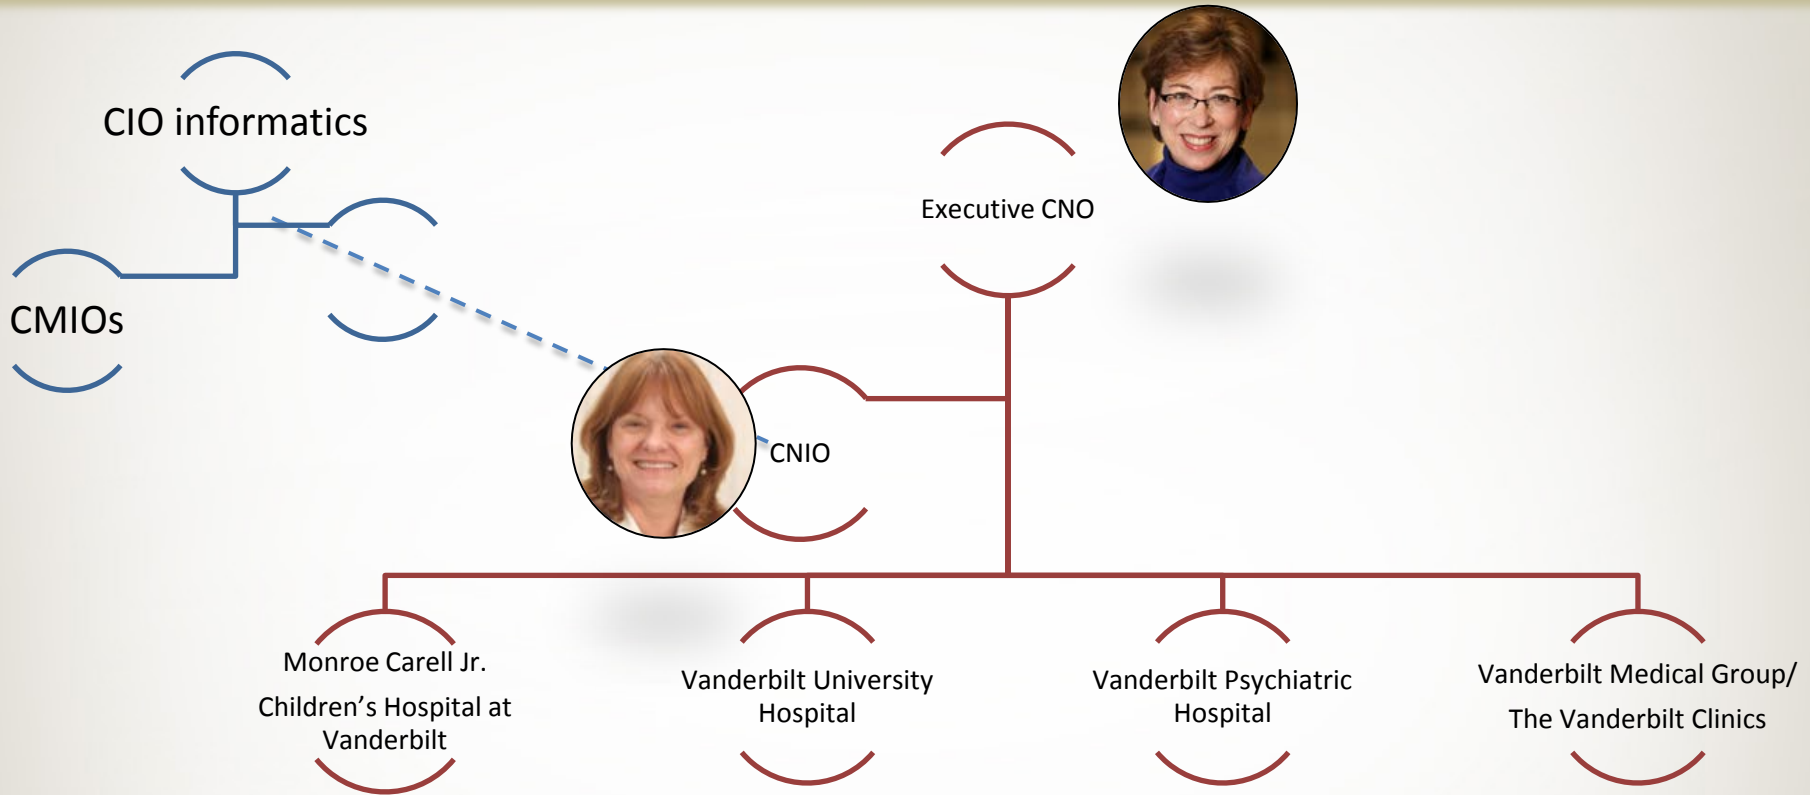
CIO informatics

CMIOs

Executive CNO

CNIO

Monroe Carell Jr. Children's Hospital at Vanderbilt

Vanderbilt University Hospital

Vanderbilt Psychiatric Hospital

Vanderbilt Medical Group/ The Vanderbilt Clinics